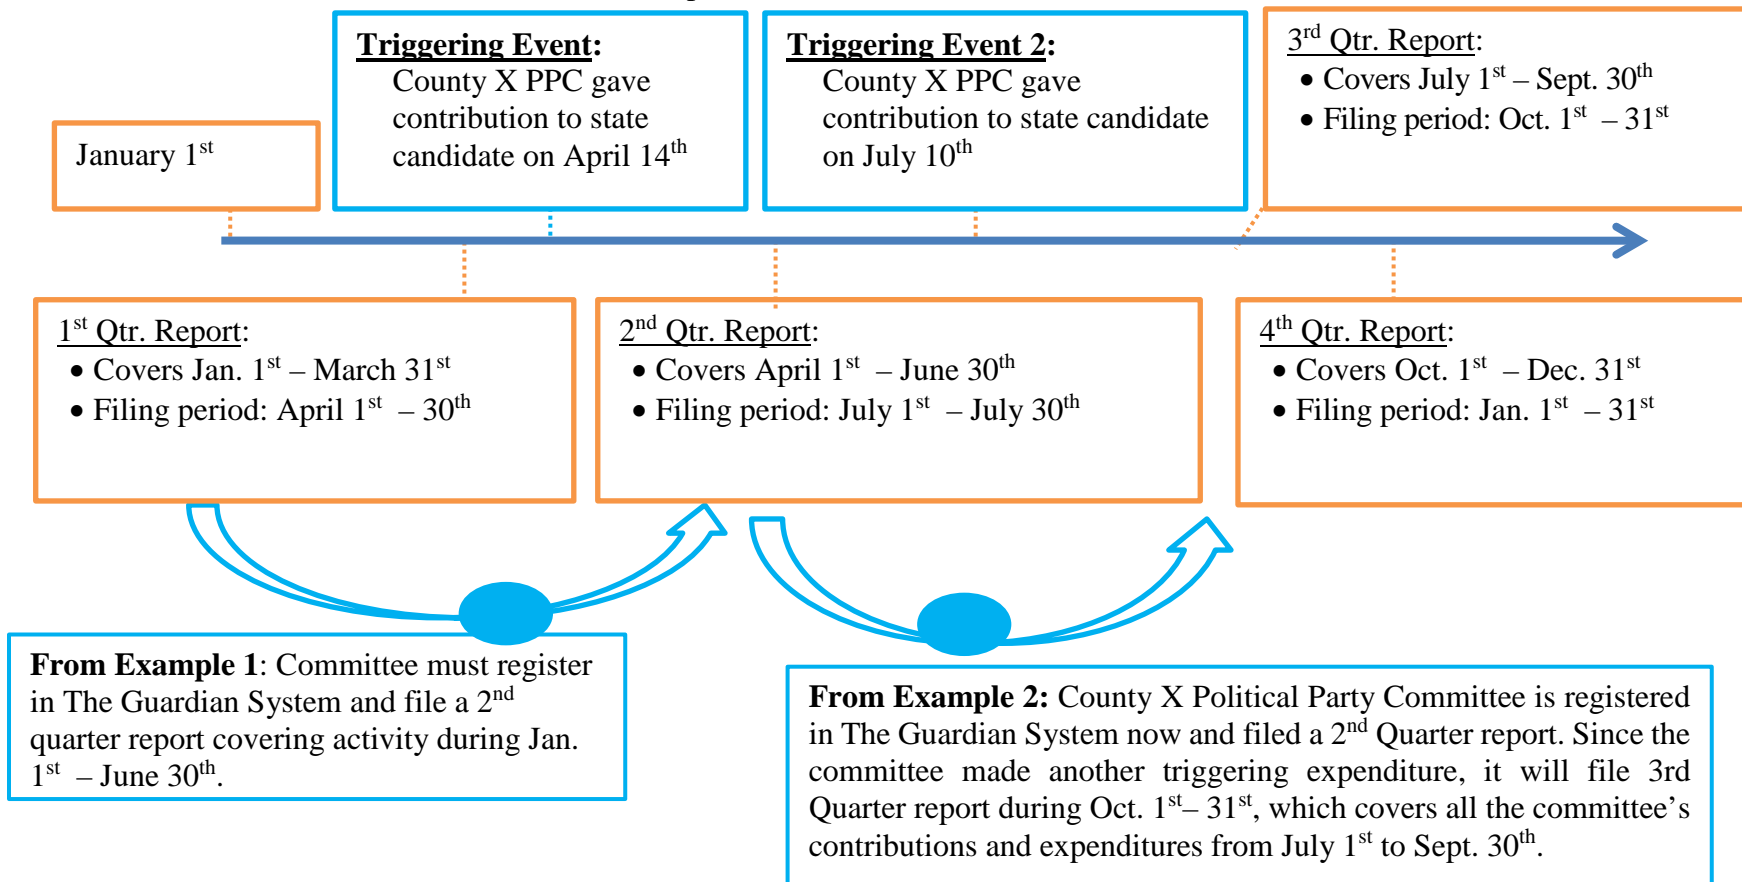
Triggering Event:
County X PPC gave contribution to state candidate on April 14$^{th}$

Triggering Event 2:
County X PPC gave contribution to state candidate on July 10$^{th}$

3$^{rd}$ Qtr. Report:
• Covers July 1$^{st}$ – Sept. 30$^{th}$
• Filing period: Oct. 1$^{st}$ – 31$^{st}$

January 1$^{st}$

1$^{st}$ Qtr. Report:
• Covers Jan. 1$^{st}$ – March 31$^{st}$
• Filing period: April 1$^{st}$ – 30$^{th}$

2$^{nd}$ Qtr. Report:
• Covers April 1$^{st}$ – June 30$^{th}$
• Filing period: July 1$^{st}$ – July 30$^{th}$

4$^{th}$ Qtr. Report:
• Covers Oct. 1$^{st}$ – Dec. 31$^{st}$
• Filing period: Jan. 1$^{st}$ – 31$^{st}$

From Example 1: Committee must register in The Guardian System and file a 2$^{nd}$ quarter report covering activity during Jan. 1$^{st}$ – June 30$^{th}$.

From Example 2: County X Political Party Committee is registered in The Guardian System now and filed a 2$^{nd}$ Quarter report. Since the committee made another triggering expenditure, it will file 3rd Quarter report during Oct. 1$^{st}$– 31$^{st}$, which covers all the committee’s contributions and expenditures from July 1$^{st}$ to Sept. 30$^{th}$.